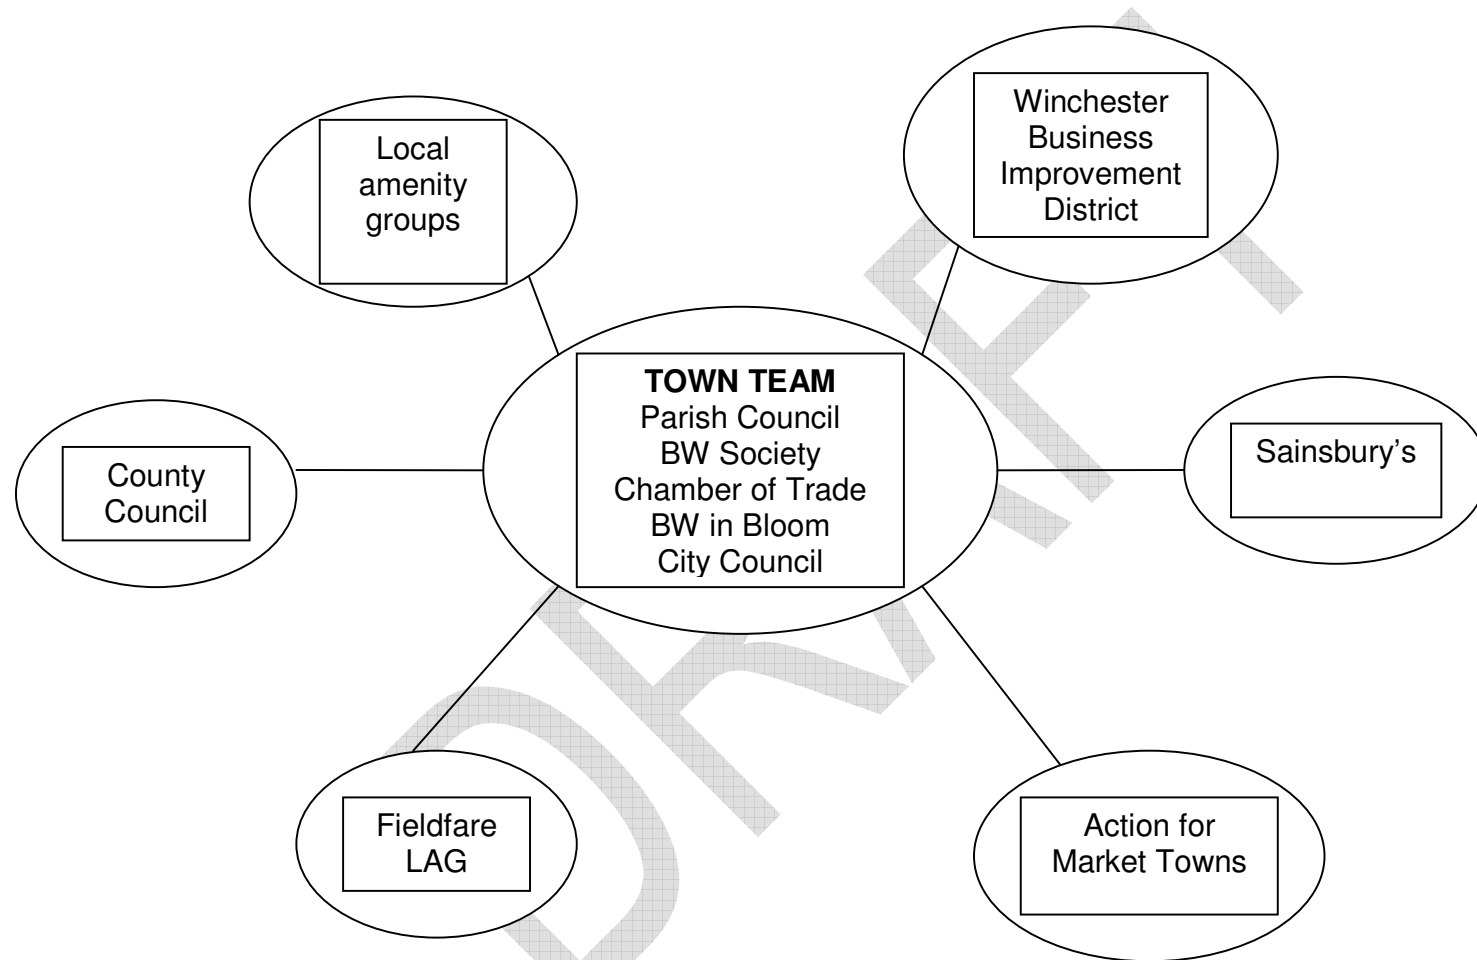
Local amenity groups

Winchester Business Improvement District

TOWN TEAM
Parish Council
BW Society
Chamber of Trade
BW in Bloom
City Council

County Council

Sainsbury's

Fieldfare LAG

Action for Market Towns

DRAFT